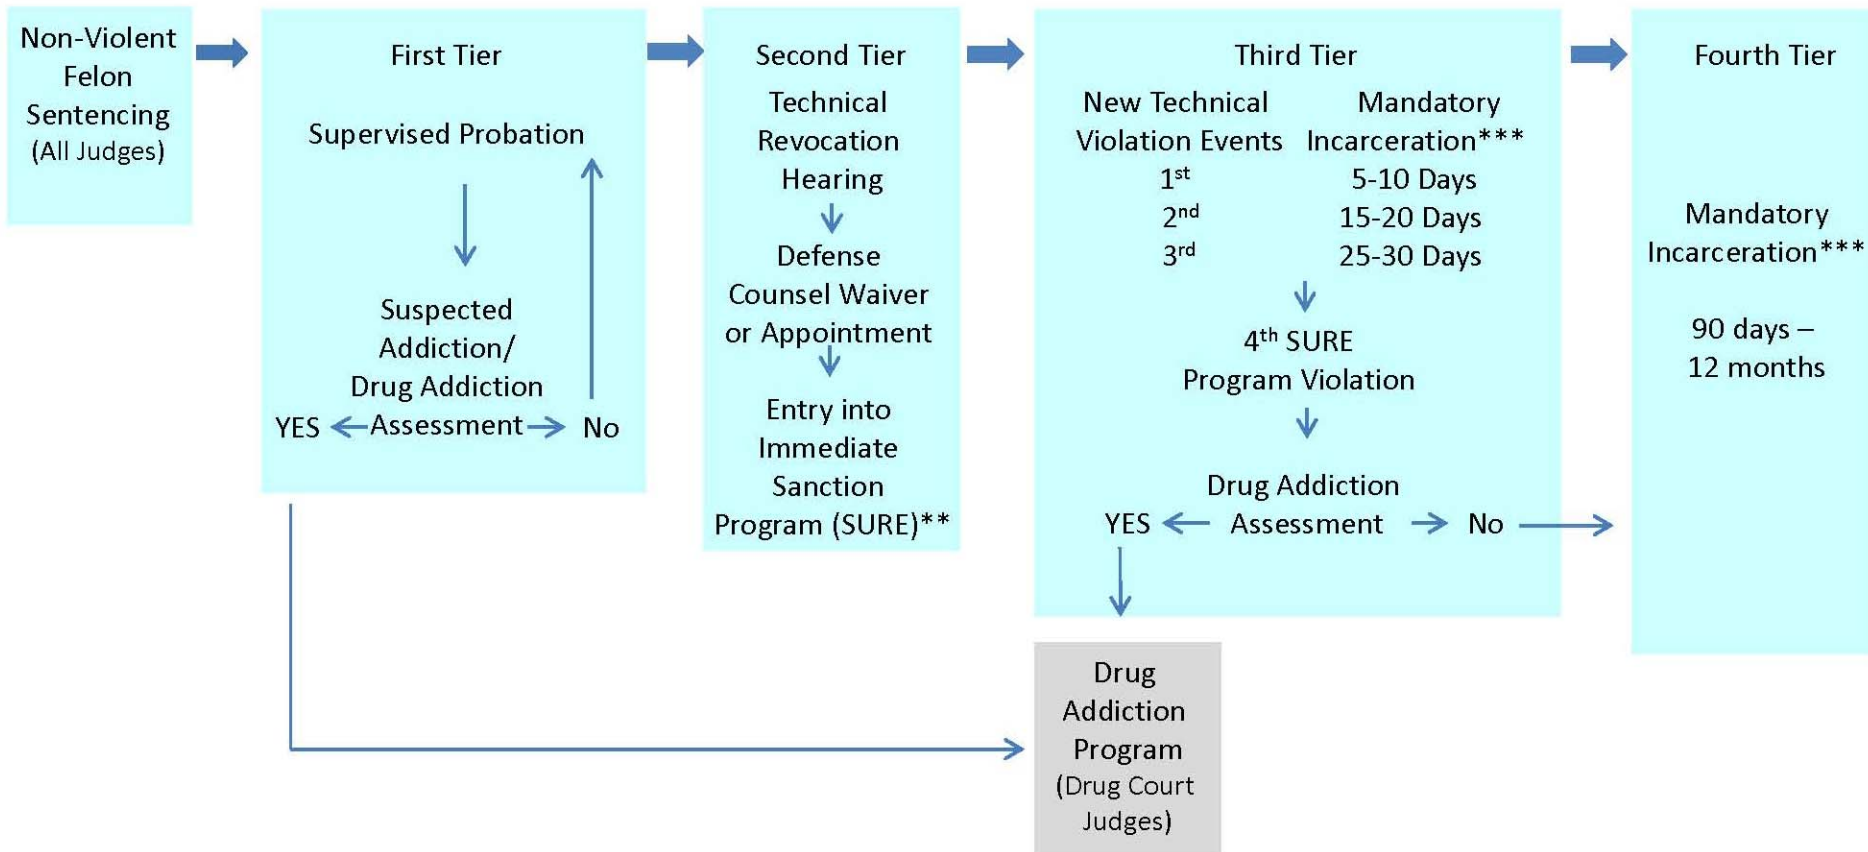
Non-Violent Felon Sentencing (All Judges)

First Tier

Supervised Probation

Suspected Addiction/ Drug Addiction

YES Assessment No

Second Tier

Technical Revocation Hearing

Defense Counsel Waiver or Appointment

Entry into Immediate Sanction Program (SURE)**

Third Tier

| New Technical Violation Events | Mandatory Incarceration*** |
|---|---|
| $1^{st}$ | 5-10 Days |
| $2^{nd}$ | 15-20 Days |
| $3^{rd}$ | 25-30 Days |

$4^{th}$ SURE Program Violation

Drug Addiction

YES Assessment No

Fourth Tier

Mandatory Incarceration***

90 days – 12 months

Drug Addiction Program (Drug Court Judges)